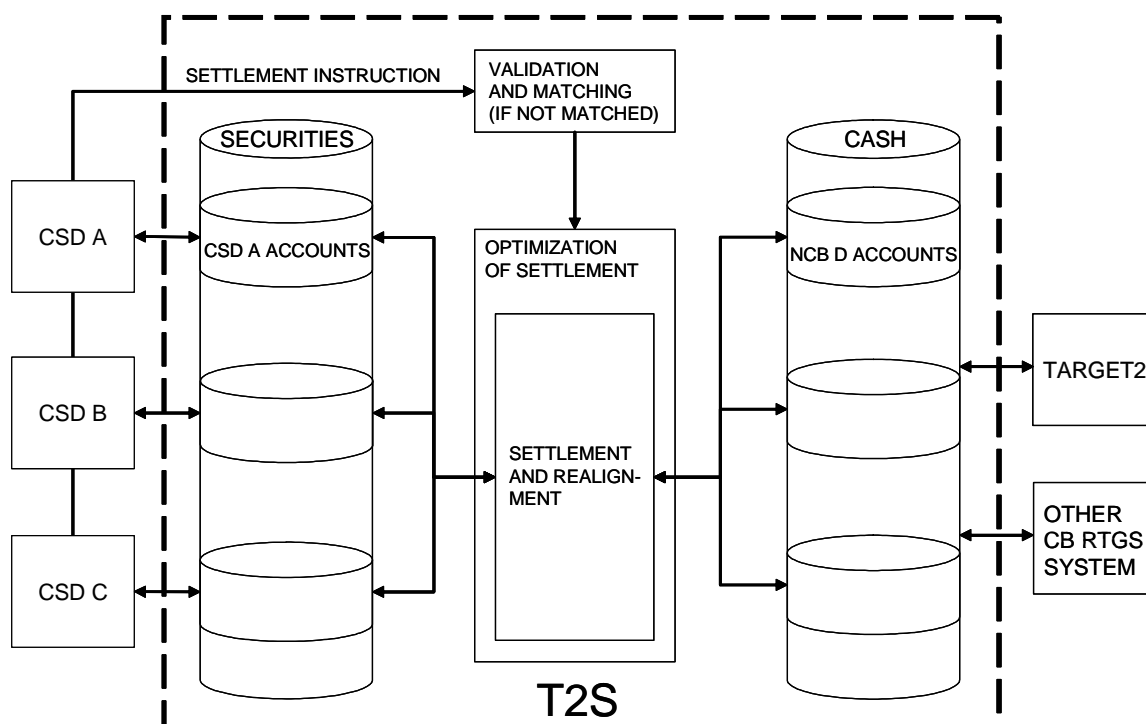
SETTLEMENT INSTRUCTION

VALIDATION AND MATCHING (IF NOT MATCHED)

SECURITIES

CASH

CSD A

CSD A ACCOUNTS

OPTIMIZATION OF SETTLEMENT

NCB D ACCOUNTS

TARGET2

CSD B

SETTLEMENT AND REALIGNMENT

OTHER CB RTGS SYSTEM

CSD C

T2S